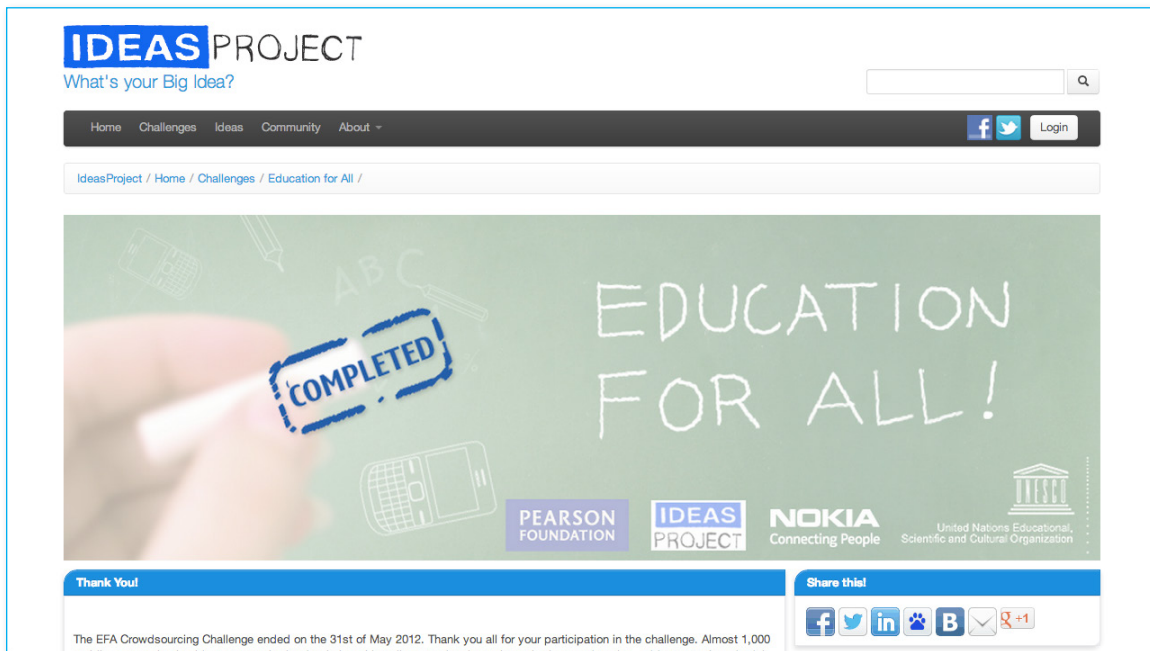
IDEAS PROJECT
What's your Big Idea?

Home Challenges Ideas Community About

Login

IdeasProject / Home / Challenges / Education for All /

COMPLETED

ABC

EDUCATION FOR ALL!

PEARSON FOUNDATION

IDEAS PROJECT

NOKIA Connecting People

UNESCO
United Nations Educational, Scientific and Cultural Organization

Thank You!

The EFA Crowdsourcing Challenge ended on the 31st of May 2012. Thank you all for your participation in the challenge. Almost 1,000 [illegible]

Share this!

B

+1